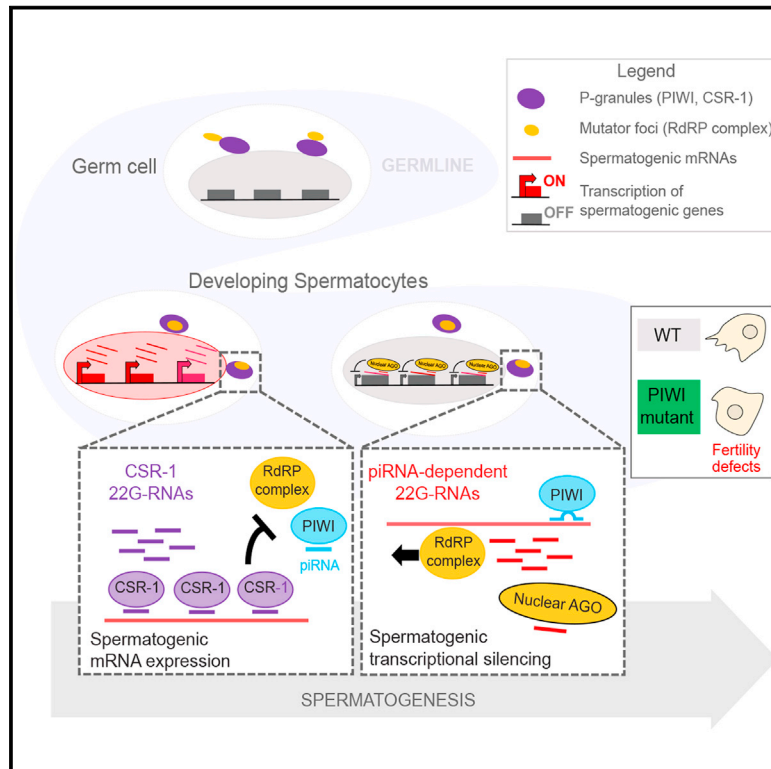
Legend

P-granules (PIWI, CSR-1)

Mutator foci (RdRP complex)

Spermatogenic mRNAs

ON

Transcription of spermatogenic genes

OFF

Germ cell

GERMLINE

Developing Spermatocytes

Nuclear AGO

Nuclear AGO

Nuclear AGO

WT

PIWI mutant

Fertility defects

CSR-1 22G-RNAs

RdRP complex

PIWI

piRNA

CSR-1

CSR-1

CSR-1

Spermatogenic mRNA expression

piRNA-dependent 22G-RNAs

PIWI

RdRP complex

Nuclear AGO

Spermatogenic transcriptional silencing

SPERMATOGENESIS